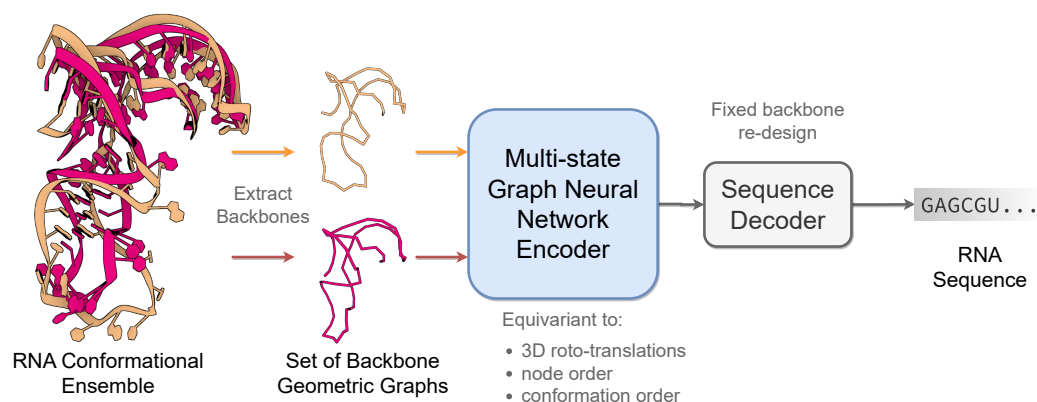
Extract Backbones

RNA Conformational Ensemble

Set of Backbone Geometric Graphs

Multi-state Graph Neural Network Encoder

Equivariant to:
• 3D roto-translations
• node order
• conformation order

Fixed backbone re-design

Sequence Decoder

GAGCGU...

RNA Sequence